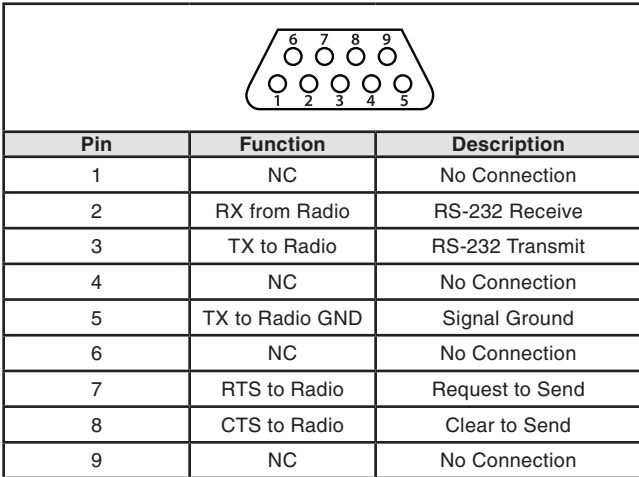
6 7 8 9
1 2 3 4 5

| Pin | Function | Description |
|---|---|---|
| 1 | NC | No Connection |
| 2 | RX from Radio | RS-232 Receive |
| 3 | TX to Radio | RS-232 Transmit |
| 4 | NC | No Connection |
| 5 | TX to Radio GND | Signal Ground |
| 6 | NC | No Connection |
| 7 | RTS to Radio | Request to Send |
| 8 | CTS to Radio | Clear to Send |
| 9 | NC | No Connection |